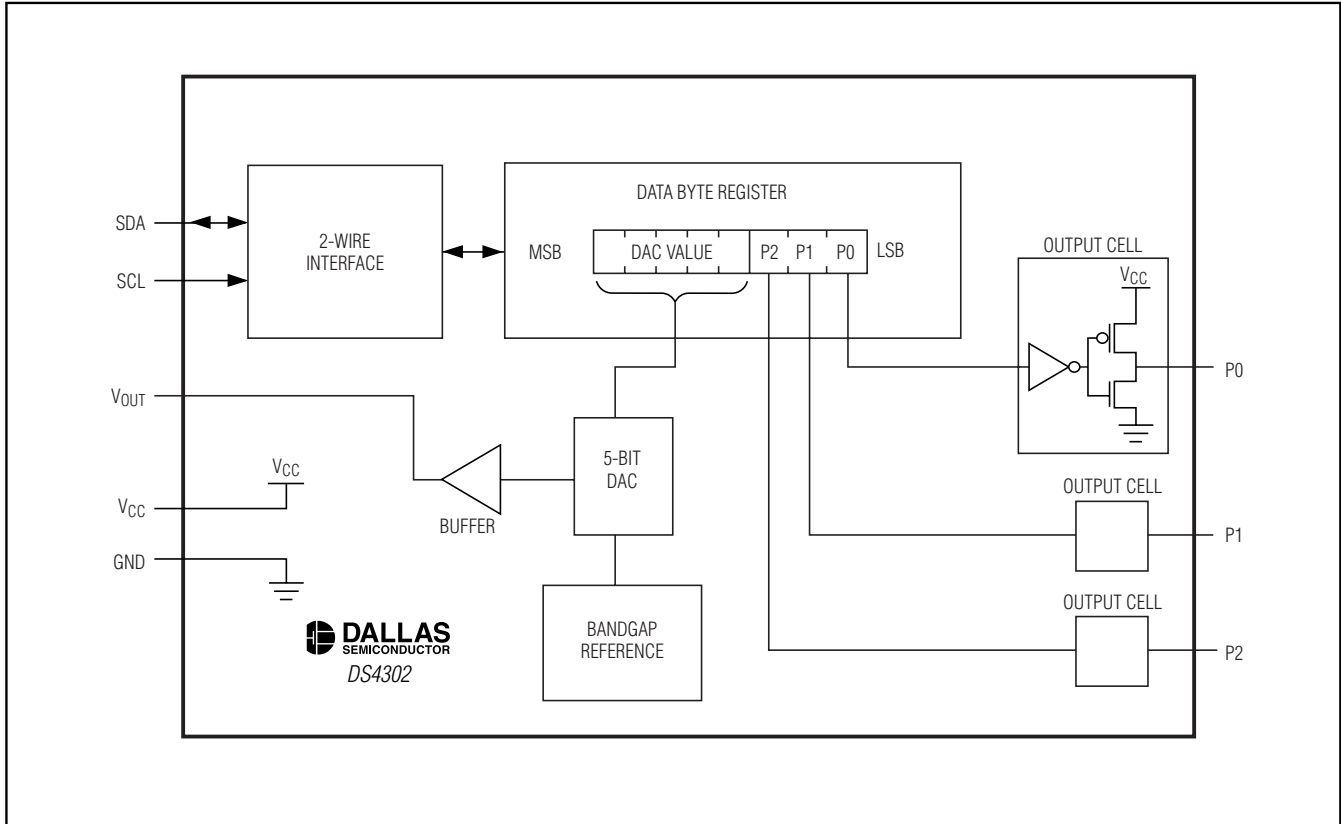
SDA

SCL

2-WIRE INTERFACE

DATA BYTE REGISTER

MSB

DAC VALUE

P2

P1

P0

LSB

OUTPUT CELL

$V_{CC}$

P0

$V_{OUT}$

5-BIT DAC

$V_{CC}$

$V_{CC}$

BUFFER

OUTPUT CELL

P1

GND

OUTPUT CELL

BANDGAP REFERENCE

P2

DALLAS SEMICONDUCTOR

DS4302